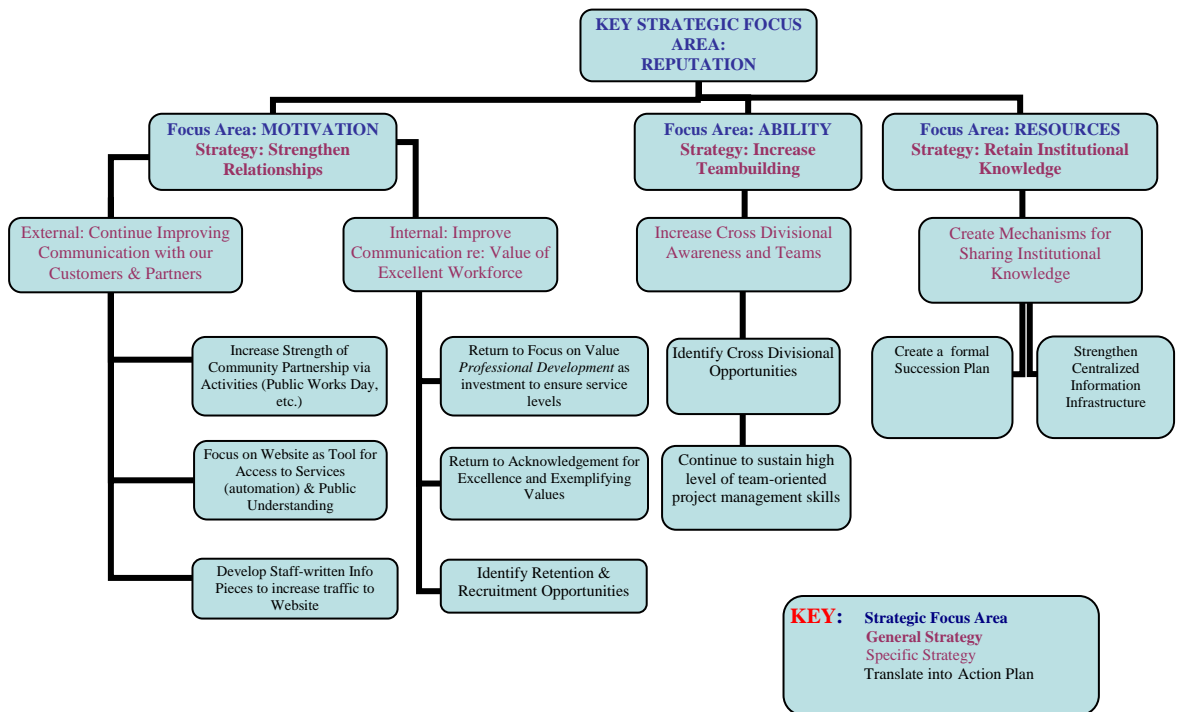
KEY STRATEGIC FOCUS AREA:
REPUTATION

Focus Area: MOTIVATION
Strategy: Strengthen Relationships

Focus Area: ABILITY
Strategy: Increase Teambuilding

Focus Area: RESOURCES
Strategy: Retain Institutional Knowledge

External: Continue Improving Communication with our Customers & Partners

Internal: Improve Communication re: Value of Excellent Workforce

Increase Cross Divisional Awareness and Teams

Create Mechanisms for Sharing Institutional Knowledge

Increase Strength of Community Partnership via Activities (Public Works Day, etc.)

Focus on Website as Tool for Access to Services (automation) & Public Understanding

Develop Staff-written Info Pieces to increase traffic to Website

Return to Focus on Value *Professional Development* as investment to ensure service levels

Return to Acknowledgement for Excellence and Exemplifying Values

Identify Retention & Recruitment Opportunities

Identify Cross Divisional Opportunities

Continue to sustain high level of team-oriented project management skills

Create a formal Succession Plan

Strengthen Centralized Information Infrastructure

KEY: Strategic Focus Area
General Strategy
Specific Strategy
Translate into Action Plan